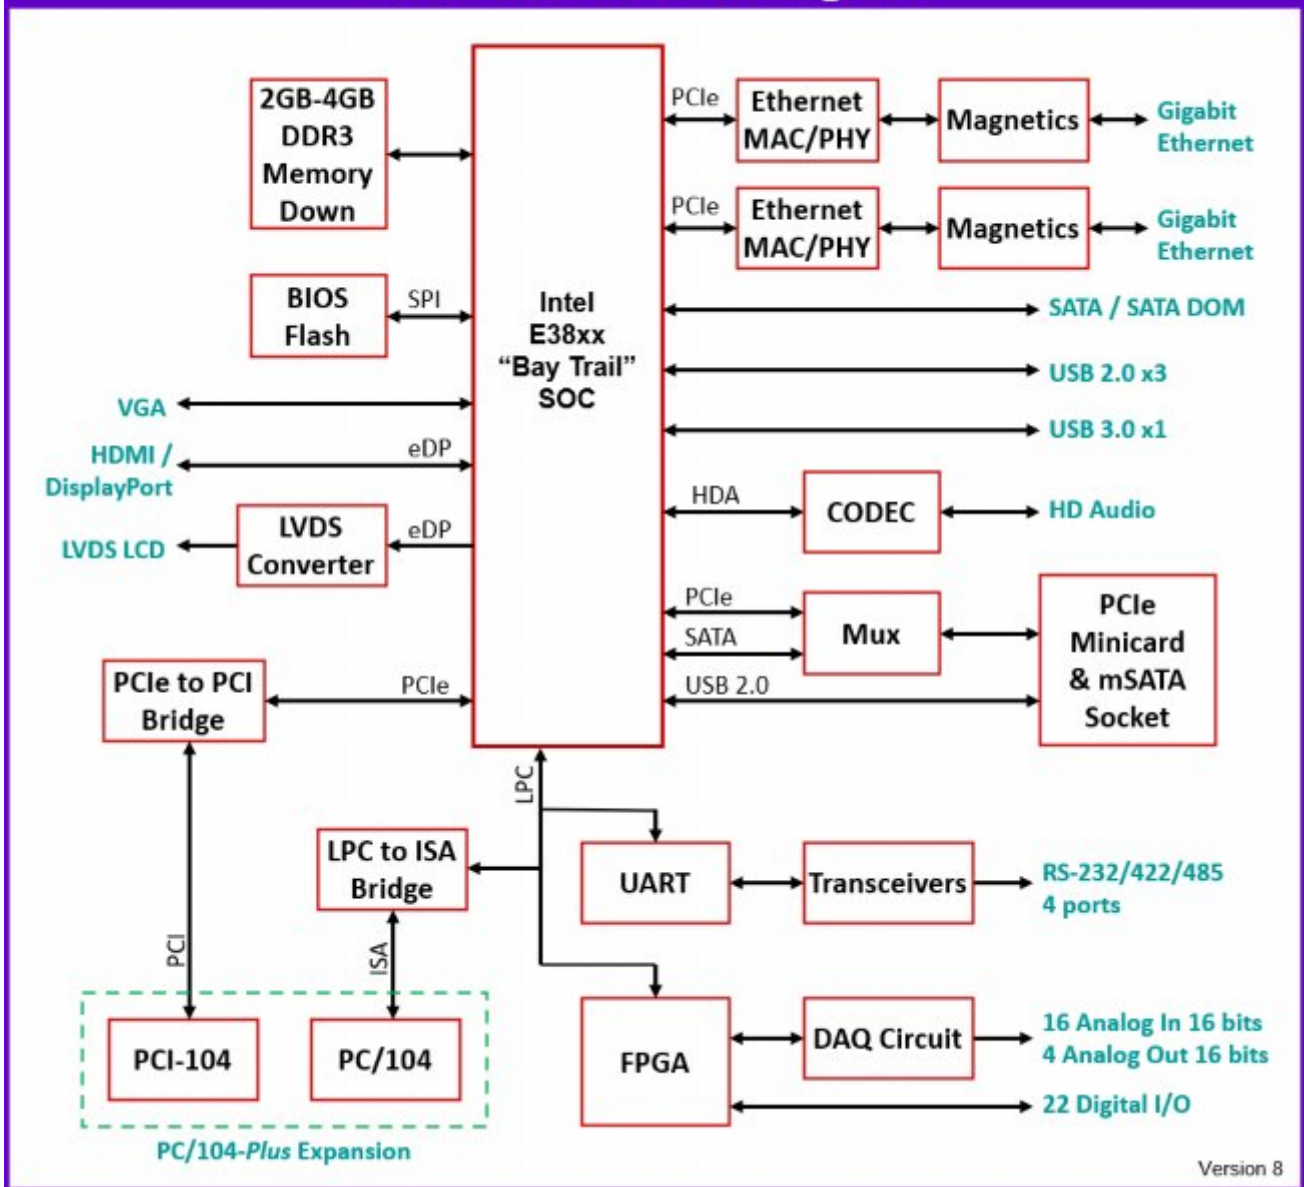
2GB-4GB DDR3 Memory Down

BIOS Flash

SPI

Intel E38xx “Bay Trail” SOC

PCIe

Ethernet MAC/PHY

Magnetics

Gigabit Ethernet

PCIe

Ethernet MAC/PHY

Magnetics

Gigabit Ethernet

SATA / SATA DOM

USB 2.0 x3

USB 3.0 x1

VGA

HDMI / DisplayPort

eDP

LVDS LCD

LVDS Converter

eDP

HDA

CODEC

HD Audio

PCIe

SATA

Mux

PCIe Minicard & mSATA Socket

PCIe to PCI Bridge

PCIe

USB 2.0

LPC

LPC to ISA Bridge

UART

Transceivers

RS-232/422/485 4 ports

PCI

ISA

PCI-104

PC/104

FPGA

DAQ Circuit

16 Analog In 16 bits 4 Analog Out 16 bits

22 Digital I/O

PC/104-Plus Expansion

Version 8